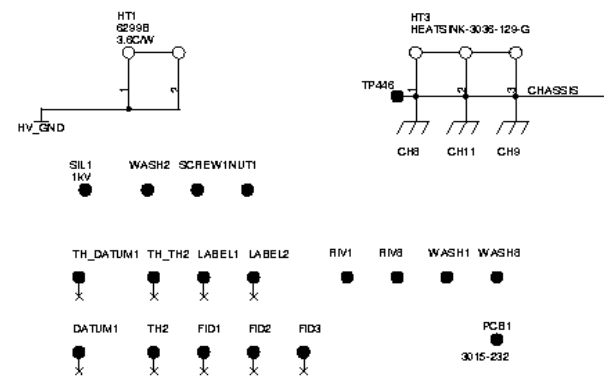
HT1
6299B
3.6C/W

1
2

HV_GND

HT3
HEATSINK-3036-129-G

TP446
1
2
3
CHASSIS

CH8
CH11
CH9

SIL1
1kV

WASH2
SCREW1
NUT1

TH_DATUM1
TH_TH2
LABEL1
LABEL2

RIV1
RIV8
WASH1
WASH8

DATUM1
TH2
FID1
FID2
FID3

PCB1
3015-232